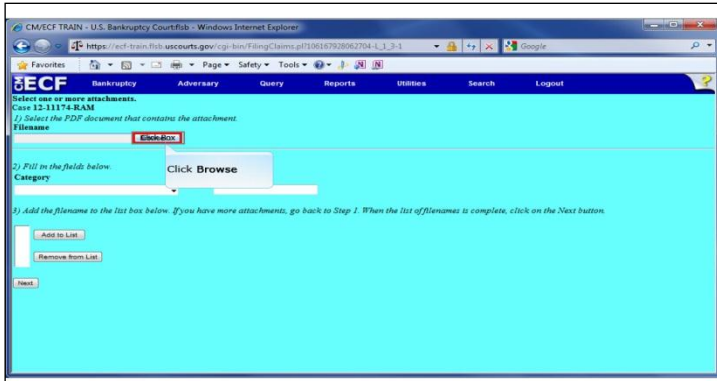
CM/ECF TRAIN - U.S. Bankruptcy Court:flsb - Windows Internet Explorer

https://ecf-train.flsb.uscourts.gov/cgi-bin/FilingClaims.pl?106167928062704-L_1_3-1

Google

Favorites

Page ▾ Safety ▾ Tools ▾

ECF Bankruptcy Adversary Query Reports Utilities Search Logout

Select one or more attachments.
Case 12-11174-RAM

1) Select the PDF document that contains the attachment.
Filename

Click Box

Click **Browse**

2) Fill in the fields below.
Category

3) Add the filename to the list box below. If you have more attachments, go back to Step 1. When the list of filenames is complete, click on the Next button.

Add to List

Remove from List

Next